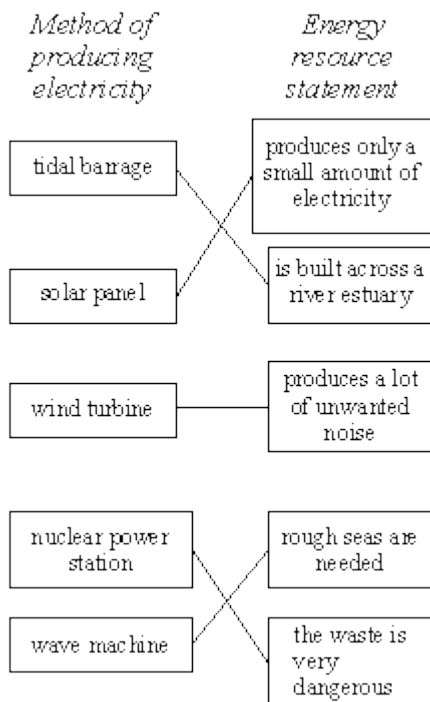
Method of producing electricity

Energy resource statement

tidal barrage

produces only a small amount of electricity

solar panel

is built across a river estuary

wind turbine

produces a lot of unwanted noise

nuclear power station

rough seas are needed

wave machine

the waste is very dangerous